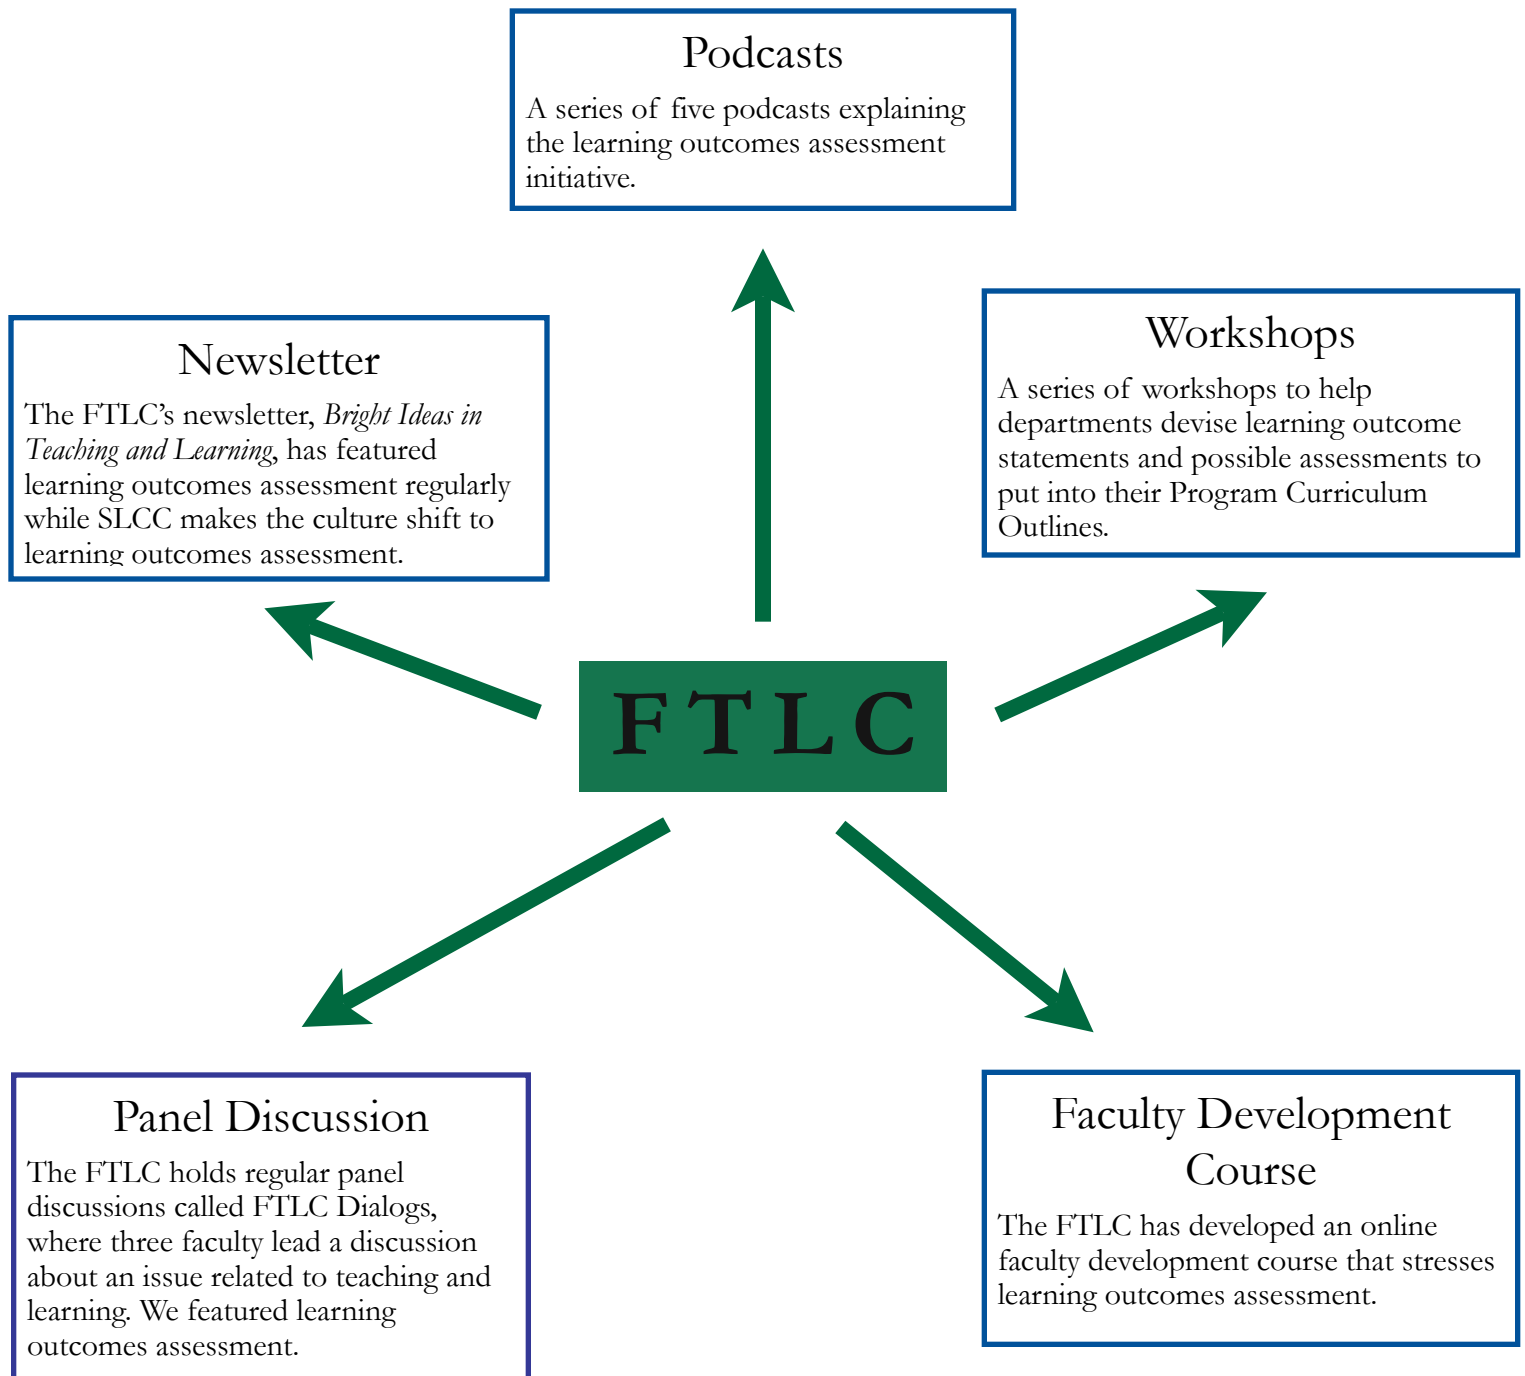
Podcasts

A series of five podcasts explaining the learning outcomes assessment initiative.

Newsletter

The FTLC's newsletter, *Bright Ideas in Teaching and Learning*, has featured learning outcomes assessment regularly while SLCC makes the culture shift to learning outcomes assessment.

Workshops

A series of workshops to help departments devise learning outcome statements and possible assessments to put into their Program Curriculum Outlines.

FTLC

Panel Discussion

The FTLC holds regular panel discussions called FTLC Dialogs, where three faculty lead a discussion about an issue related to teaching and learning. We featured learning outcomes assessment.

Faculty Development Course

The FTLC has developed an online faculty development course that stresses learning outcomes assessment.